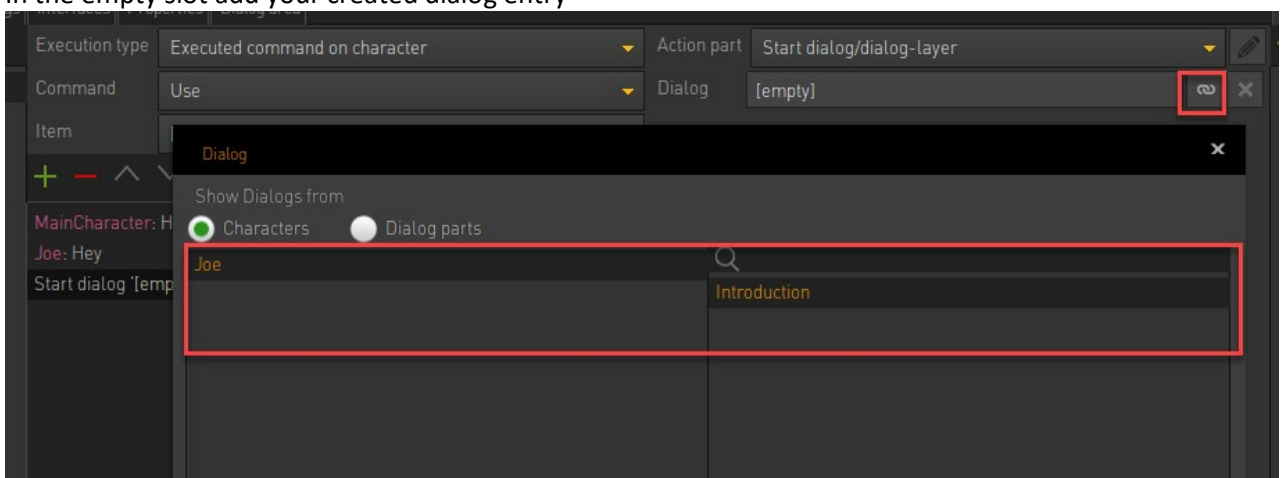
In the empty slot add your created dialog entry

Execution type | Executed command on character
Action part | Start dialog/dialog-layer
Command | Use
Dialog | [empty]
Item

Dialog

Show Dialogs from
Characters
Dialog parts

Joe
Introduction

MainCharacter: H
Joe: Hey
Start dialog '[emp